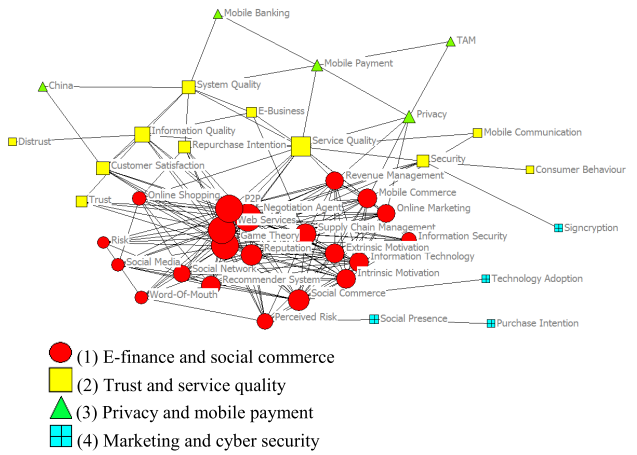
Mobile Banking
TAM
Mobile Payment
China
System Quality
E-Business
Privacy
Distrust
Information Quality
Service Quality
Mobile Communication
Repurchase Intention
Customer Satisfaction
Security
Consumer Behaviour
Revenue Management
Trust
Online Shopping
P2P
Mobile Commerce
Negotiation Agent
Online Marketing
Web Services
Signcryption
Supply Chain Management
Information Security
Risk
Game Theory
Extrinsic Motivation
Reputation
Information Technology
Social Media
Social Network
Intrinsic Motivation
Technology Adoption
Recommender System
Social Commerce
Word-Of-Mouth
Perceived Risk
Social Presence
Purchase Intention
(1) E-finance and social commerce
(2) Trust and service quality
(3) Privacy and mobile payment
(4) Marketing and cyber security